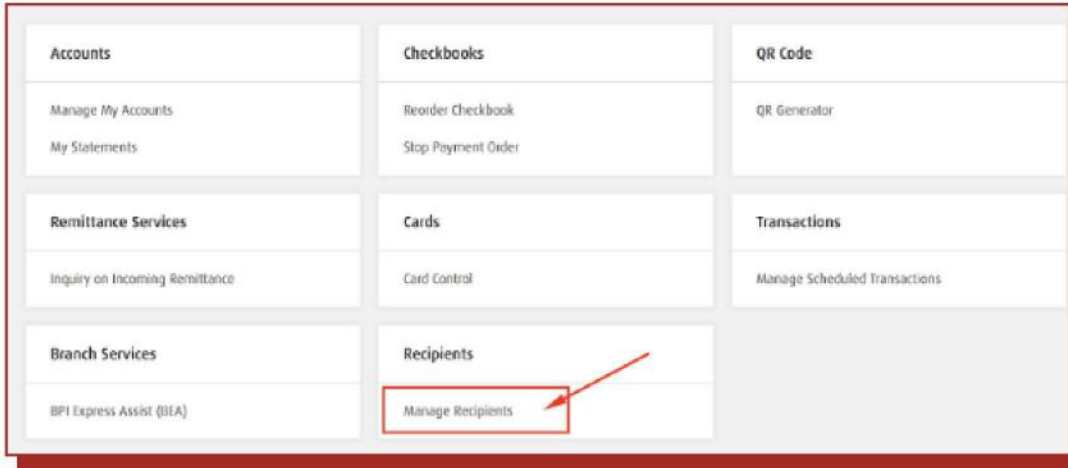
Accounts

Manage My Accounts

My Statements

Checkbooks

Reorder Checkbook

Stop Payment Order

QR Code

QR Generator

Remittance Services

Inquiry on Incoming Remittance

Cards

Card Control

Transactions

Manage Scheduled Transactions

Branch Services

BPI Express Assist (BEA)

Recipients

Manage Recipients